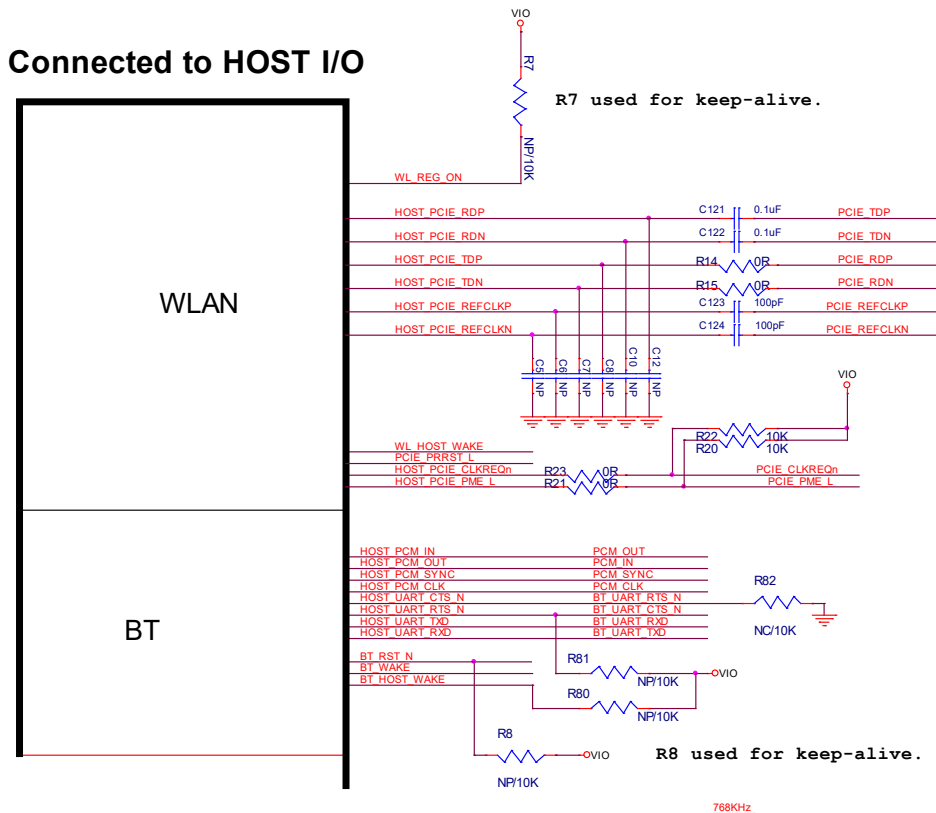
Connected to HOST I/O

VIO
R7
NP/10K
R7 used for keep-alive.

WLAN

WL_REG_ON
HOST_PCIE_RDP
HOST_PCIE_RDN
HOST_PCIE_TDP
HOST_PCIE_TDN
HOST_PCIE_REFCLKP
HOST_PCIE_REFCLKN

C121 0.1uF PCIE_TDP
C122 0.1uF PCIE_TDN
R14 0R PCIE_RDP
R15 0R PCIE_RDN
C123 100pF PCIE_REFCLKP
C124 100pF PCIE_REFCLKN

C5 NP
C6 NP
C7 NP
C8 NP
C10 NP
C12 NP

VIO
R22 10K
R20 10K

WL_HOST_WAKE
PCIE_PRRST_L
HOST_PCIE_CLKREQn
HOST_PCIE_PME_L
R23 0R PCIE_CLKREQn
R21 0R PCIE_PME_L

BT

HOST_PCM_IN PCM_OUT
HOST_PCM_OUT PCM_IN
HOST_PCM_SYNC PCM_SYNC
HOST_PCM_CLK PCM_CLK
HOST_UART_CTS_N BT_UART_RTS_N
HOST_UART_RTS_N BT_UART_CTS_N
HOST_UART_TXD BT_UART_RXD
HOST_UART_RXD BT_UART_TXD

R82
NC/10K

BT_RST_N
BT_WAKE
BT_HOST_WAKE
R81 NP/10K VIO
R80 NP/10K

R8
NP/10K VIO
R8 used for keep-alive.

768KHz